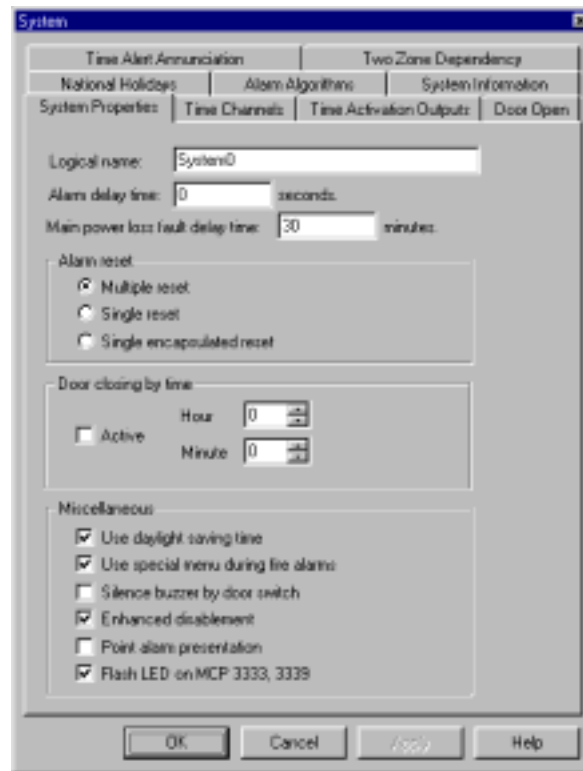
System

Time Alert Annunciation
Two Zone Dependency
National Holidays
Alarm Algorithms
System Information
System Properties
Time Channels
Time Activation Outputs
Door Open

Logical name: System0
Alarm delay time: 0 seconds.
Main power loss fault delay time: 30 minutes.

Alarm reset
Multiple reset
Single reset
Single encapsulated reset

Door closing by time
Active
Hour 0
Minute 0

Miscellaneous
Use daylight saving time
Use special menu during fire alarms
Silence buzzer by door switch
Enhanced disablement
Point alarm presentation
Flash LED on MCP 3333, 3339

OK
Cancel
Apply
Help